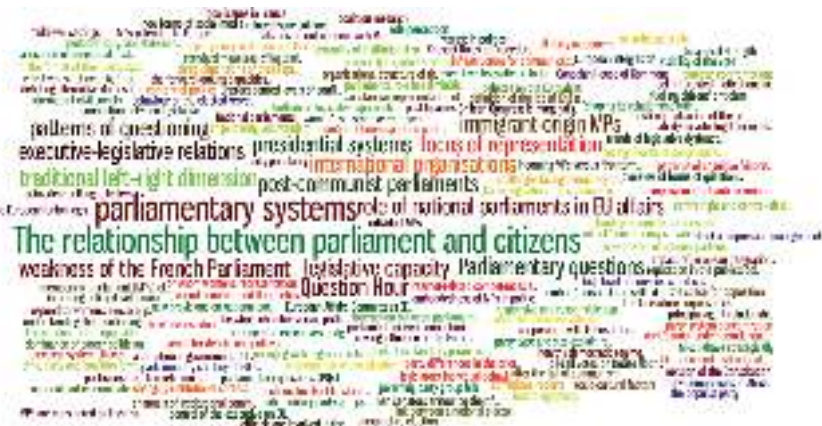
patterns of questioning
immigrant origin MPs
executive-legislative relations
presidential systems
focus of representation
international organisations
traditional left-right dimension
post-communist parliaments
parliamentary systems
role of national parliaments in EU affairs
The relationship between parliament and citizens
weakness of the French Parliament
legislative capacity
Parliamentary questions
Question Hour
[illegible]